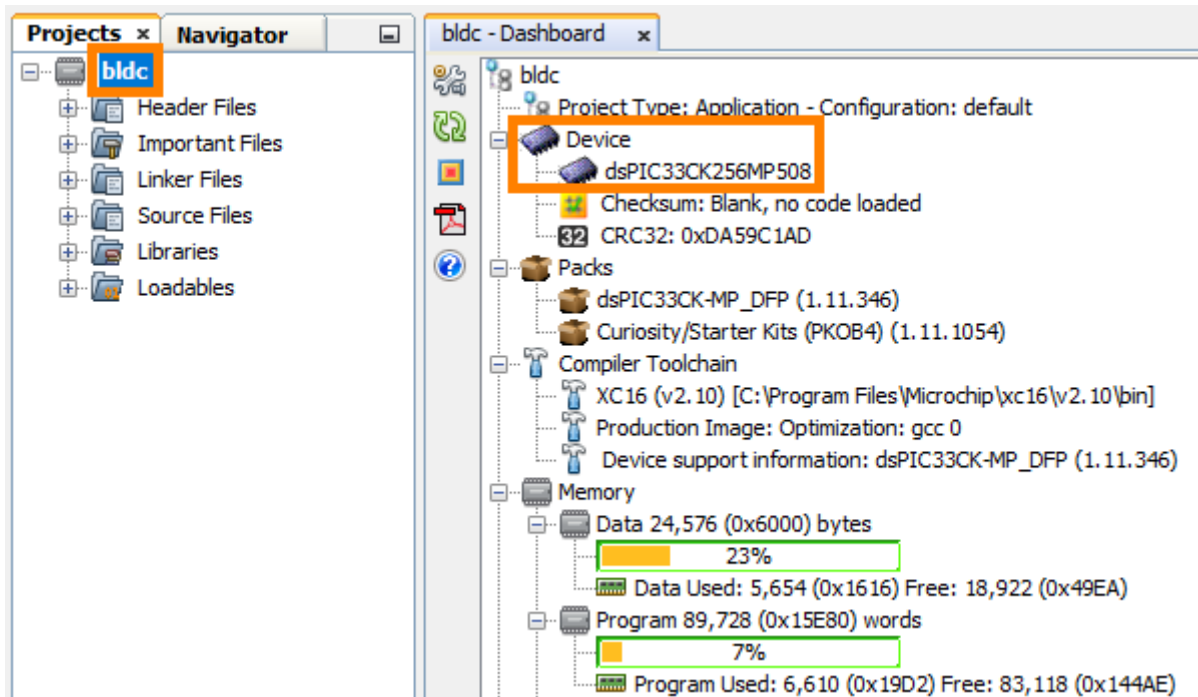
Projects ×
Navigator

bldc
Header Files
Important Files
Linker Files
Source Files
Libraries
Loadables

bldc - Dashboard ×

bldc
Project Type: Application - Configuration: default
Device
dsPIC33CK256MP508
Checksum: Blank, no code loaded
32 CRC32: 0xDA59C1AD
Packs
dsPIC33CK-MP_DFP (1.11.346)
Curiosity/Starter Kits (PKOB4) (1.11.1054)
Compiler Toolchain
XC16 (v2.10) [C:\Program Files\Microchip\xc16\v2.10\bin]
Production Image: Optimization: gcc 0
Device support information: dsPIC33CK-MP_DFP (1.11.346)
Memory
Data 24,576 (0x6000) bytes
23%
Data Used: 5,654 (0x1616) Free: 18,922 (0x49EA)
Program 89,728 (0x15E80) words
7%
Program Used: 6,610 (0x19D2) Free: 83,118 (0x144AE)